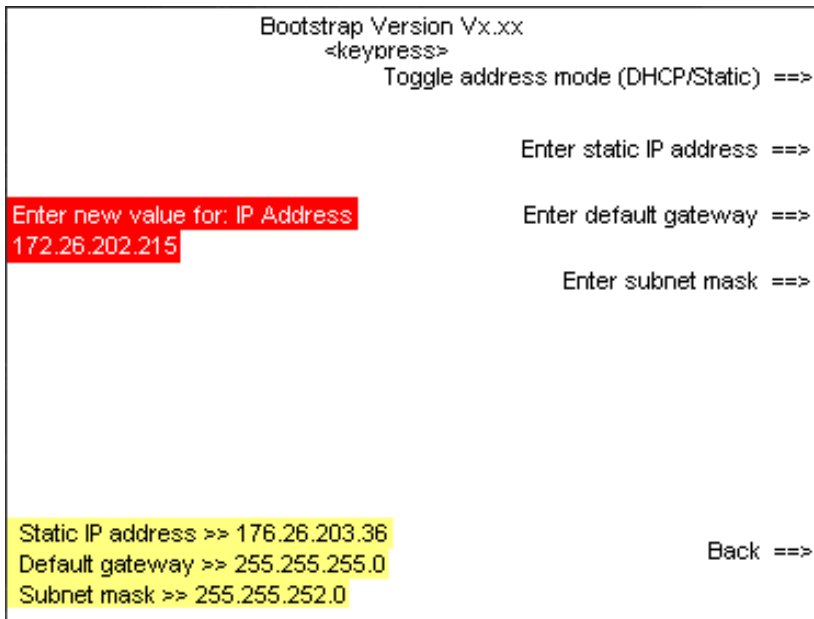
Bootstrap Version Vx.xx
<keypress>
Toggle address mode (DHCP/Static) ==>

Enter static IP address ==>

Enter new value for: IP Address
172.26.202.215

Enter default gateway ==>

Enter subnet mask ==>

Static IP address >> 176.26.203.36
Default gateway >> 255.255.255.0
Subnet mask >> 255.255.252.0

Back ==>